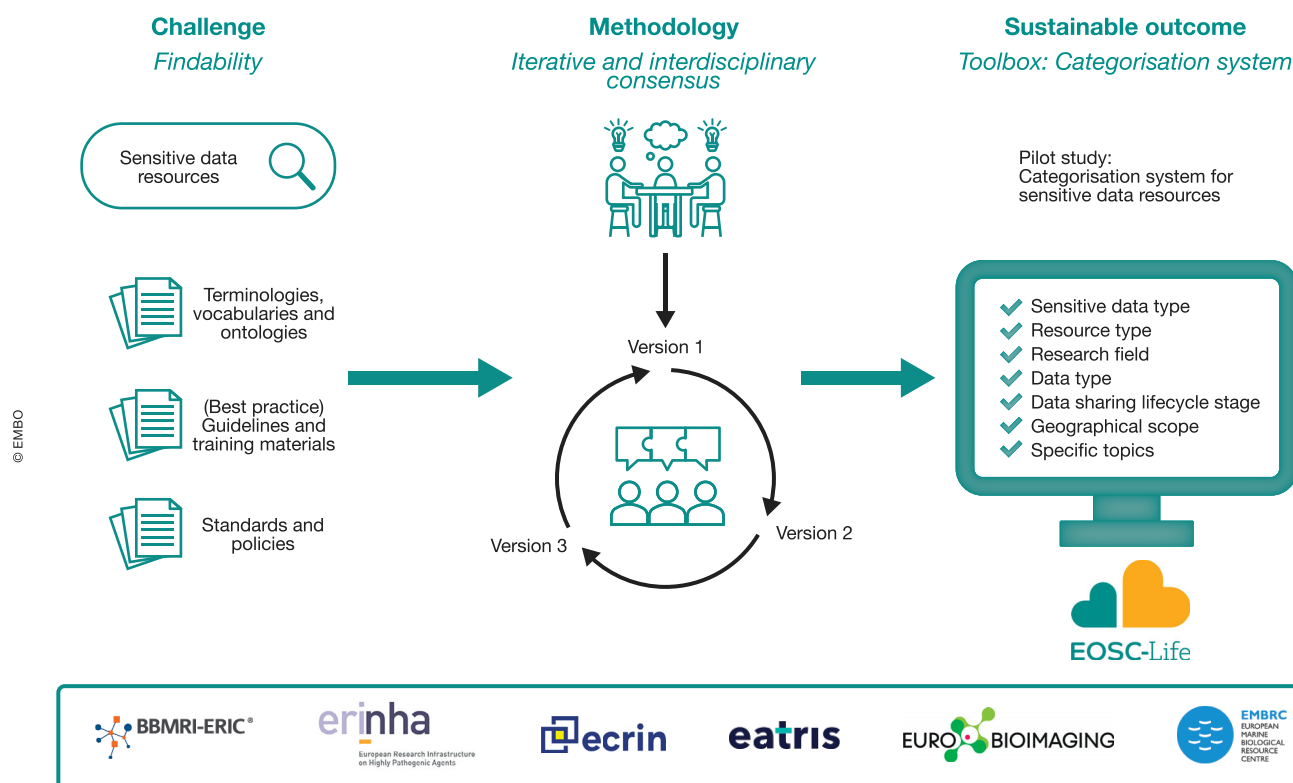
Challenge
Findability

Methodology
Iterative and interdisciplinary consensus

Sustainable outcome
Toolbox: Categorisation system

Sensitive data resources

Terminologies, vocabularies and ontologies

(Best practice) Guidelines and training materials

Standards and policies

© EMBO

Version 1

Version 2

Version 3

Pilot study:
Categorisation system for sensitive data resources

Sensitive data type
Resource type
Research field
Data type
Data sharing lifecycle stage
Geographical scope
Specific topics

EOSC-Life

BBMRI-ERIC®

erinha
European Research Infrastructure on Highly Pathogenic Agents

ecrin

eatris

EURO BIOIMAGING

EMBRC
EUROPEAN MARINE BIOLOGICAL RESOURCE CENTRE